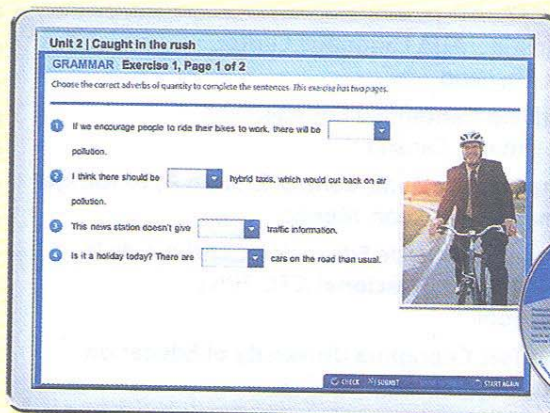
Unit 2 | Caught in the rush

GRAMMAR Exercise 1, Page 1 of 2

Choose the correct adverbs of quantity to complete the sentences. This exercise has two pages.

1 If we encourage people to ride their bikes to work, there will be [ ] pollution.

2 I think there should be [ ] hybrid taxis, which would cut back on air pollution.

3 This news station doesn't give [ ] traffic information.

4 Is it a holiday today? There are [ ] cars on the road than usual.

CHECK SUBMIT START AGAIN